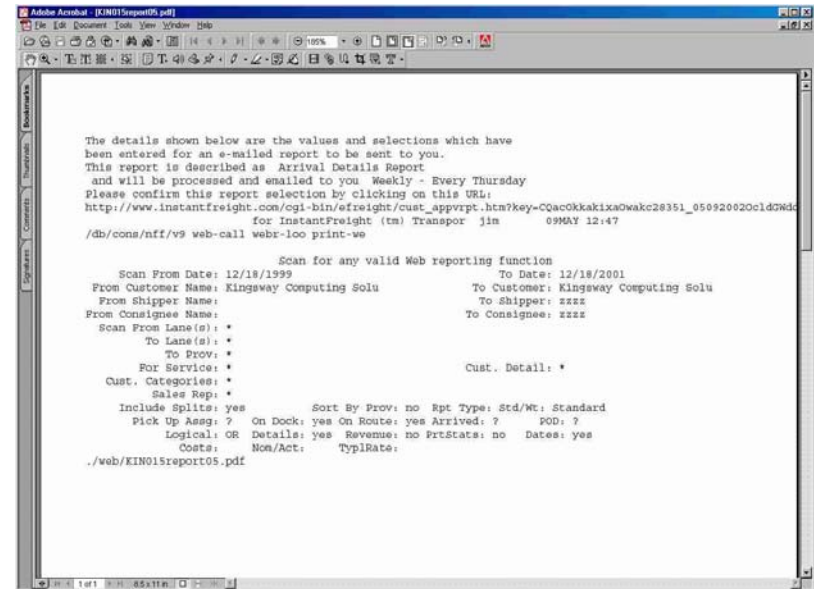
Adobe Acrobat - [KIN015report05.pdf]
File Edit Document Tools View Window Help

Bookmarks Thumbnails Comments Signatures

The details shown below are the values and selections which have been entered for an e-mailed report to be sent to you.
This report is described as Arrival Details Report
and will be processed and emailed to you Weekly - Every Thursday
Please confirm this report selection by clicking on this URL:
http://www.instantfreight.com/cgi-bin/efreight/cust_appvrpt.htm?key=CQacOkkakixaOwakc28351_05092002OcldGWdc
for InstantFreight (tm) Transpor jim 09MAY 12:47
/db/cons/nff/v9 web-call webr-loo print-we

Scan for any valid Web reporting function
Scan From Date: 12/18/1999 To Date: 12/18/2001
From Customer Name: Kingsway Computing Solu To Customer: Kingsway Computing Solu
From Shipper Name: To Shipper: zzzz
From Consignee Name: To Consignee: zzzz
Scan From Lane(s): *
To Lane(s): *
To Prov: *
For Service: * Cust. Detail: *
Cust. Categories: *
Sales Rep: *
Include Splits: yes Sort By Prov: no Rpt Type: Std/Wt: Standard
Pick Up Assg: ? On Dock: yes On Route: yes Arrived: ? POD: ?
Logical: OR Details: yes Revenue: no PrtStats: no Dates: yes
Costs: Nom/Act: TyplRate:
./web/KIN015report05.pdf

1 of 1 8.5 x 11 in